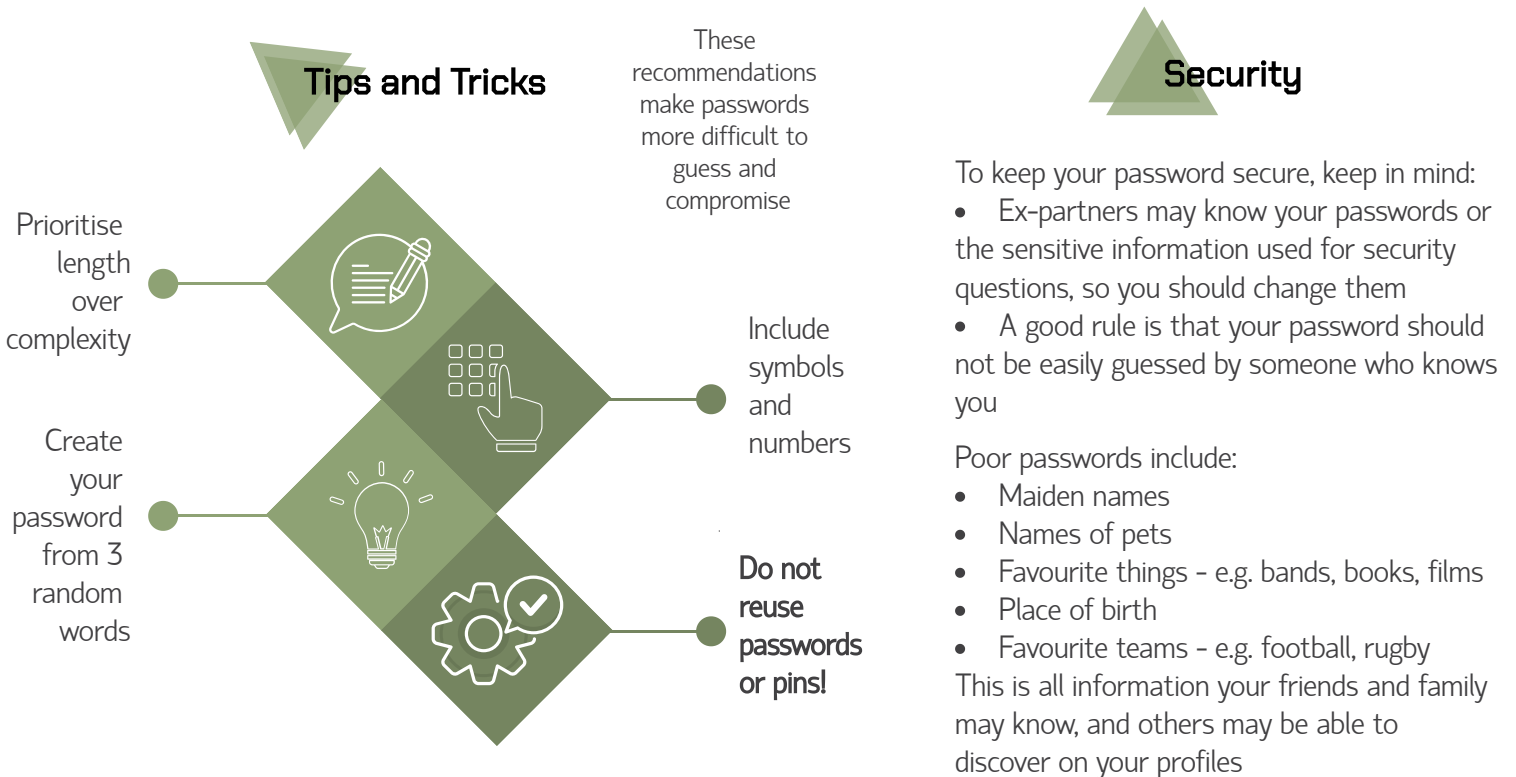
Tips and Tricks

These recommendations make passwords more difficult to guess and compromise

Prioritise length over complexity

Include symbols and numbers

Create your password from 3 random words

Do not reuse passwords or pins!

Security

To keep your password secure, keep in mind:
• Ex-partners may know your passwords or the sensitive information used for security questions, so you should change them
• A good rule is that your password should not be easily guessed by someone who knows you

Poor passwords include:
• Maiden names
• Names of pets
• Favourite things - e.g. bands, books, films
• Place of birth
• Favourite teams - e.g. football, rugby
This is all information your friends and family may know, and others may be able to discover on your profiles